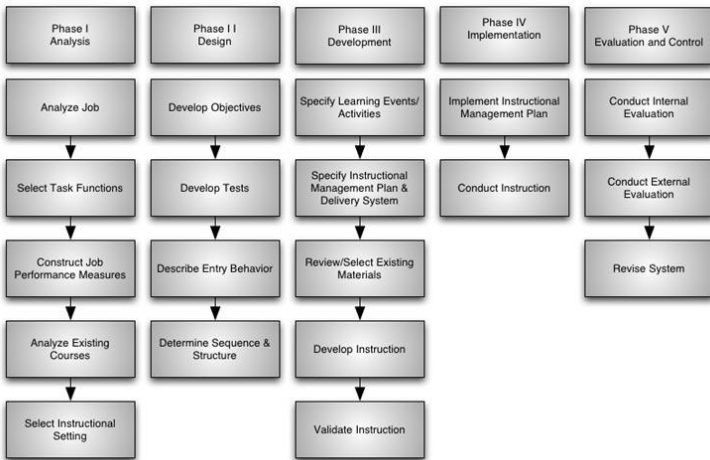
Phase I
Analysis

Analyze Job

Select Task Functions

Construct Job Performance Measures

Analyze Existing Courses

Select Instructional Setting

Phase I I
Design

Develop Objectives

Develop Tests

Describe Entry Behavior

Determine Sequence & Structure

Phase III
Development

Specify Learning Events/ Activities

Specify Instructional Management Plan & Delivery System

Review/Select Existing Materials

Develop Instruction

Validate Instruction

Phase IV
Implementation

Implement Instructional Management Plan

Conduct Instruction

Phase V
Evaluation and Control

Conduct Internal Evaluation

Conduct External Evaluation

Revise System